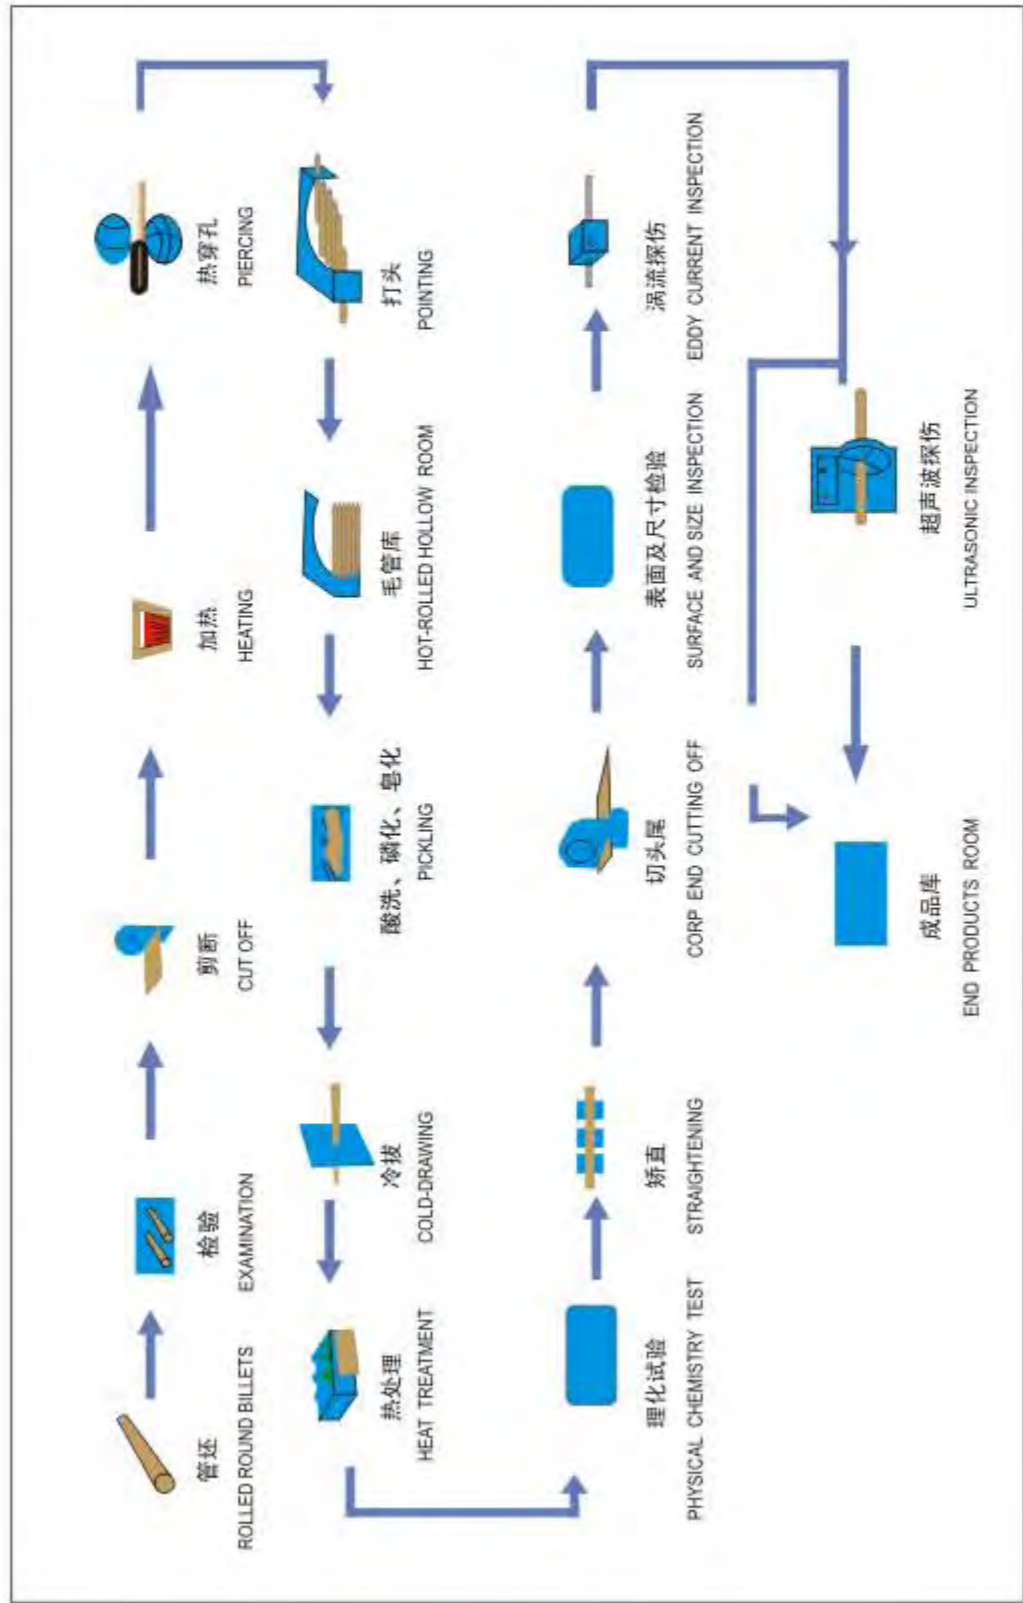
管坯
ROLLED ROUND BILLETS

检验
EXAMINATION

剪断
CUT OFF

加热
HEATING

热穿孔
PIERCING

打头
POINTING

毛管库
HOT-ROLLED HOLLOW ROOM

酸洗、磷化、皂化
PICKLING

冷拔
COLD-DRAWING

热处理
HEAT TREATMENT

理化试验
PHYSICAL CHEMISTRY TEST

矫直
STRAIGHTENING

切头尾
CORP END CUTTING OFF

表面及尺寸检验
SURFACE AND SIZE INSPECTION

涡流探伤
EDDY CURRENT INSPECTION

超声波探伤
ULTRASONIC INSPECTION

成品库
END PRODUCTS ROOM